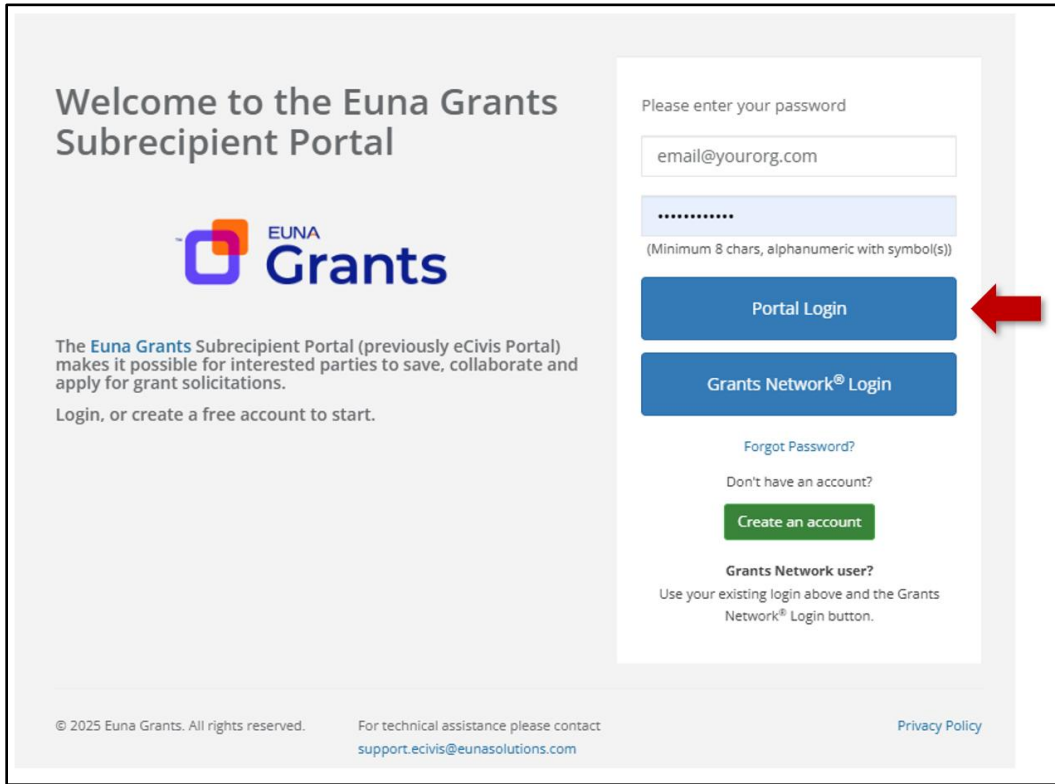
Welcome to the Euna Grants Subrecipient Portal

EUNA Grants

The Euna Grants Subrecipient Portal (previously eCivis Portal) makes it possible for interested parties to save, collaborate and apply for grant solicitations.

Login, or create a free account to start.

Please enter your password

email@yourorg.com

••••••••••••

(Minimum 8 chars, alphanumeric with symbol(s))

Portal Login

Grants Network® Login

Forgot Password?

Don't have an account?

Create an account

Grants Network user?
Use your existing login above and the Grants Network® Login button.

© 2025 Euna Grants. All rights reserved.

For technical assistance please contact support.ecivis@eunasolutions.com

Privacy Policy